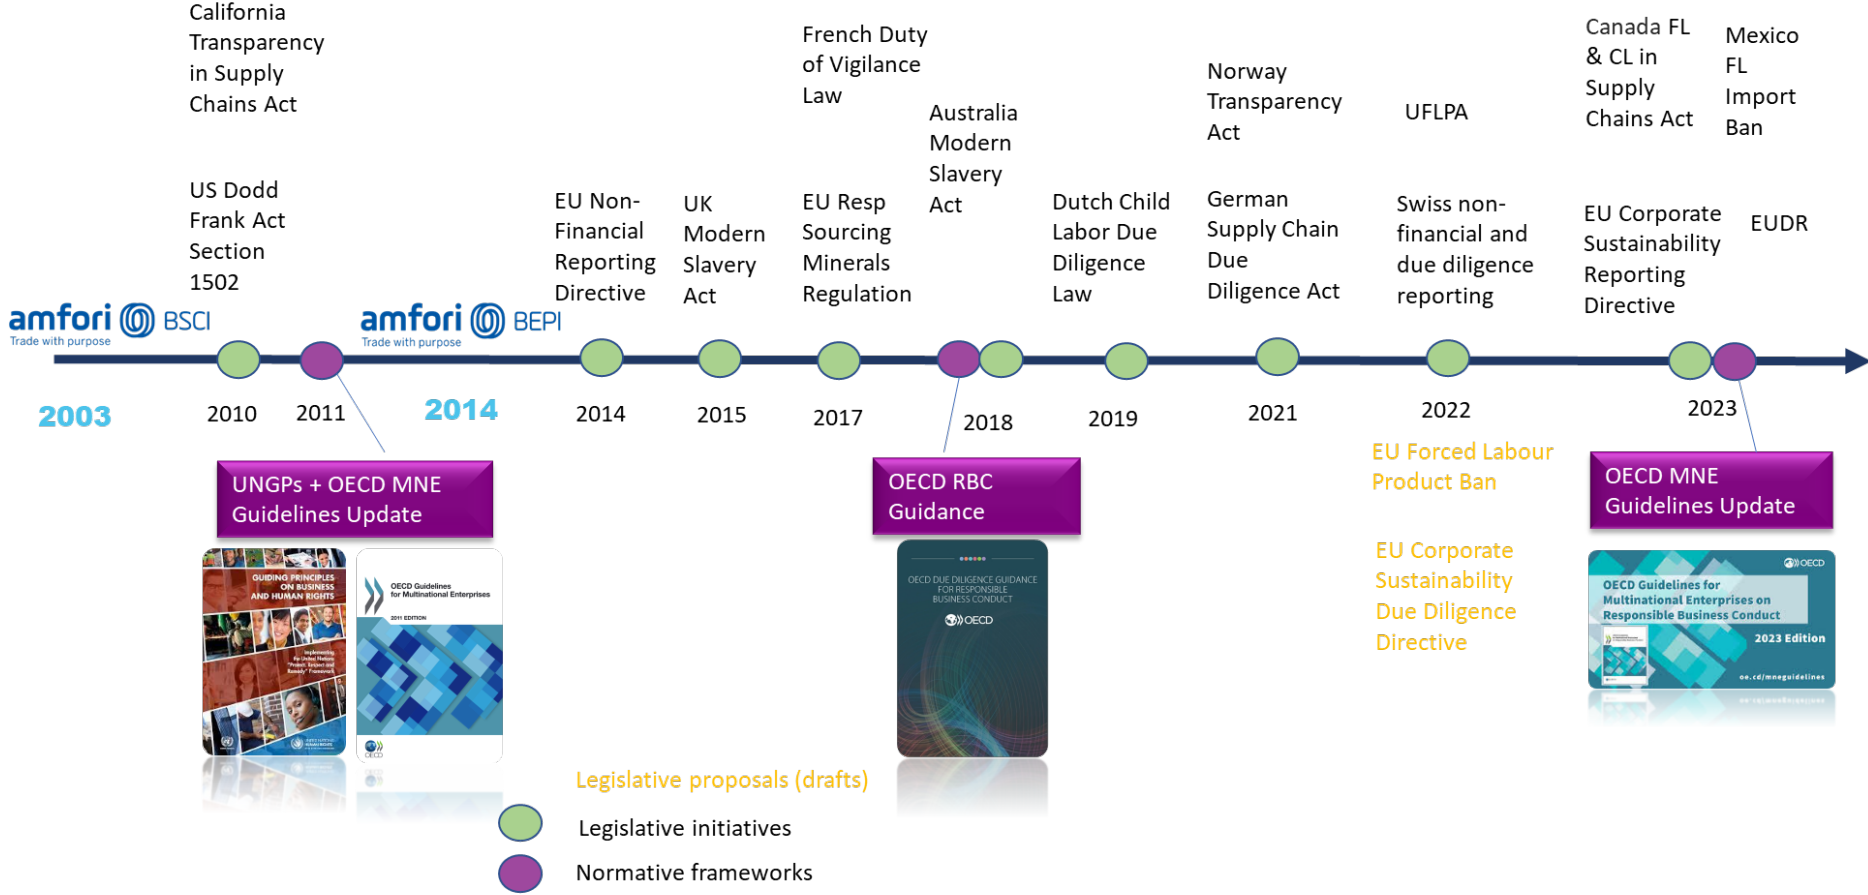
California Transparency in Supply Chains Act

US Dodd Frank Act Section 1502

French Duty of Vigilance Law

Australia Modern Slavery Act

Norway Transparency Act

UFLPA

Canada FL & CL in Supply Chains Act

Mexico FL Import Ban

EU Non-Financial Reporting Directive

UK Modern Slavery Act

EU Resp Sourcing Minerals Regulation

Dutch Child Labor Due Diligence Law

German Supply Chain Due Diligence Act

Swiss non-financial and due diligence reporting

EU Corporate Sustainability Reporting Directive

EUDR

amfori BSCI
Trade with purpose

amfori BEPI
Trade with purpose

2003

2010

2011

2014

2014

2015

2017

2018

2019

2021

2022

2023

EU Forced Labour Product Ban

EU Corporate Sustainability Due Diligence Directive

UNGPs + OECD MNE Guidelines Update

OECD RBC Guidance

OECD MNE Guidelines Update

GUIDING PRINCIPLES ON BUSINESS AND HUMAN RIGHTS

OECD Guidelines for Multinational Enterprises
2011 EDITION

OECD DUE DILIGENCE GUIDANCE FOR RESPONSIBLE BUSINESS CONDUCT
OECD

OECD
OECD Guidelines for Multinational Enterprises on Responsible Business Conduct
2023 Edition
oe.cd/mneguidelines

Legislative proposals (drafts)

Legislative initiatives

Normative frameworks